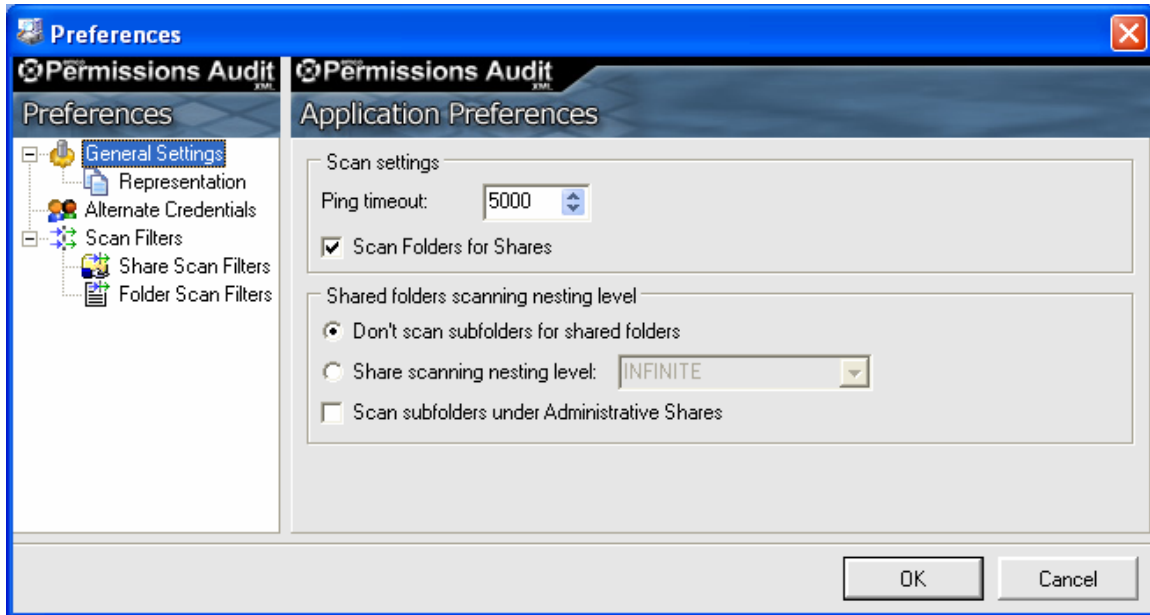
Preferences

Permissions Audit XML

Preferences

General Settings
Representation
Alternate Credentials
Scan Filters
Share Scan Filters
Folder Scan Filters

Permissions Audit XML

Application Preferences

Scan settings

Ping timeout: 5000

Scan Folders for Shares

Shared folders scanning nesting level

Don't scan subfolders for shared folders

Share scanning nesting level: INFINITE

Scan subfolders under Administrative Shares

OK

Cancel